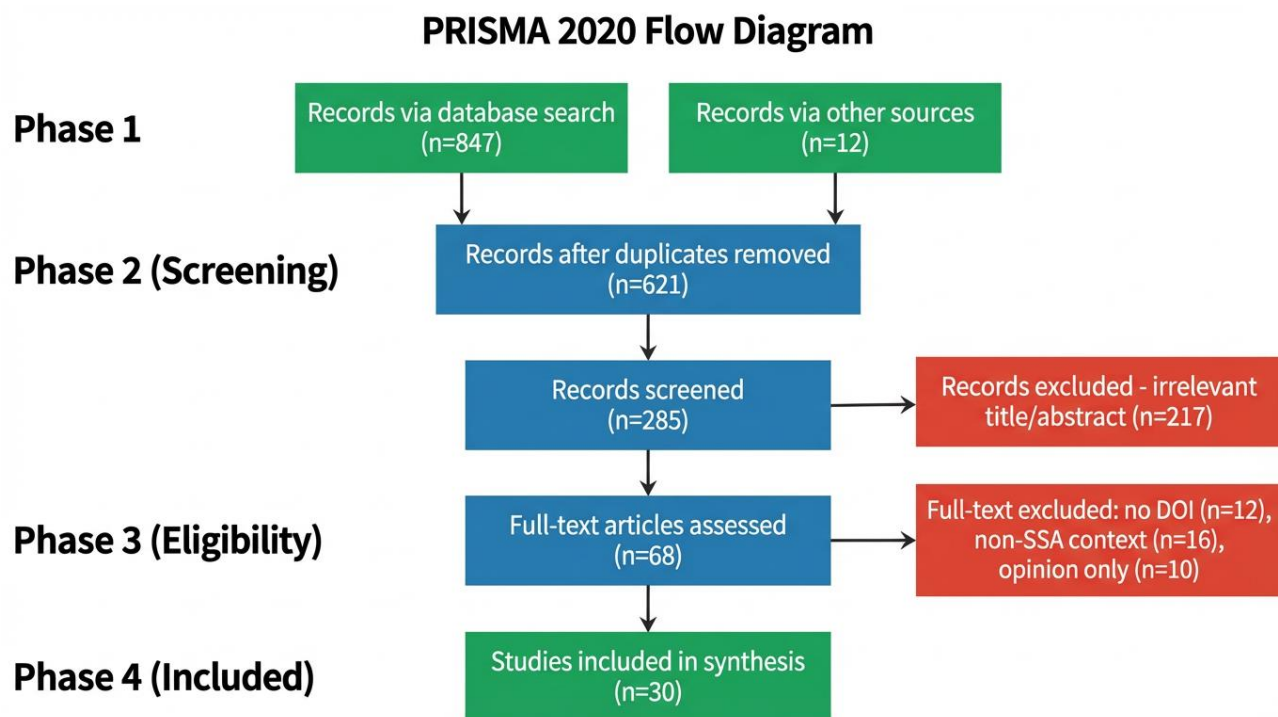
PRISMA 2020 Flow Diagram

Phase 1

Records via database search (n=847)

Records via other sources (n=12)

Phase 2 (Screening)

Records after duplicates removed (n=621)

Records screened (n=285)

Records excluded - irrelevant title/abstract (n=217)

Phase 3 (Eligibility)

Full-text articles assessed (n=68)

Full-text excluded: no DOI (n=12), non-SSA context (n=16), opinion only (n=10)

Phase 4 (Included)

Studies included in synthesis (n=30)